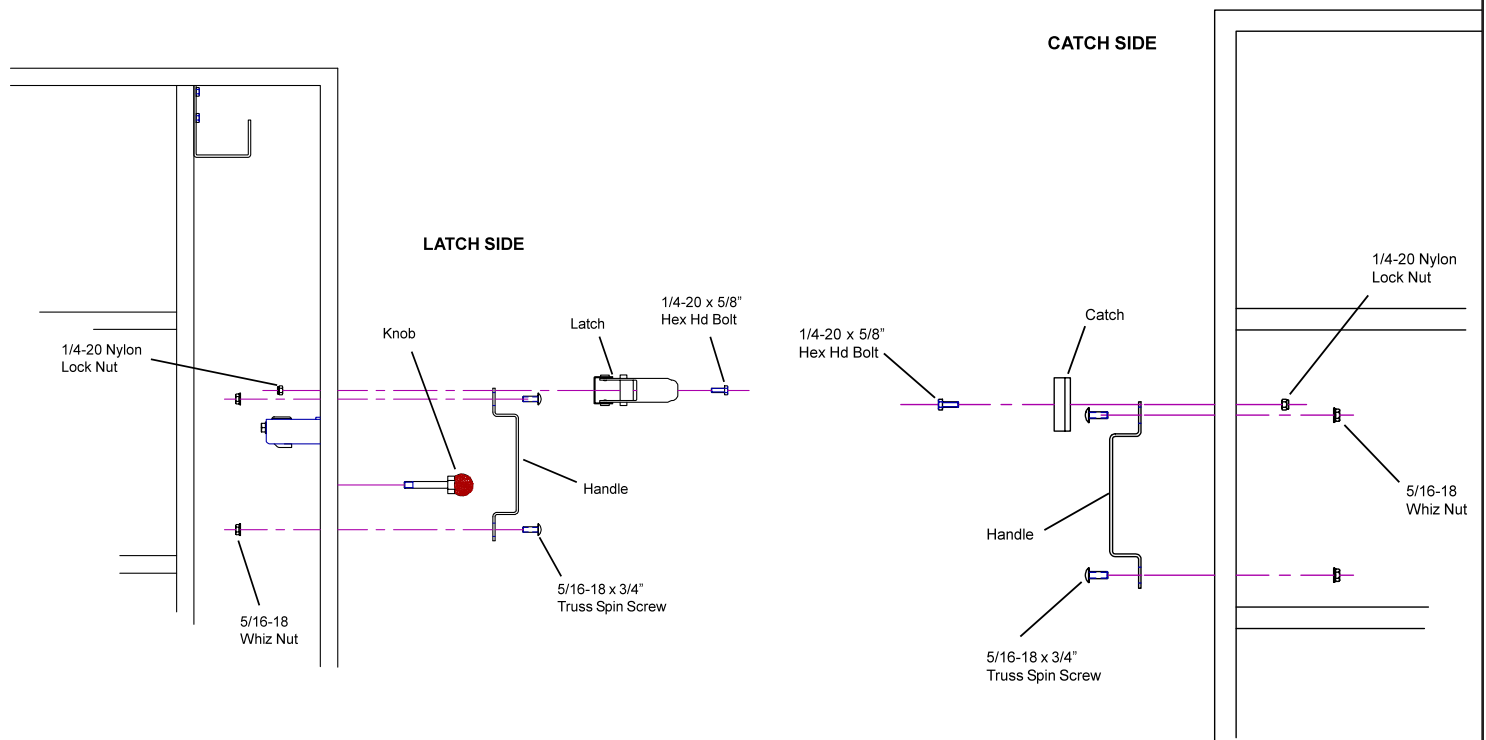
CATCH SIDE

LATCH SIDE

1/4-20 x 5/8"
Hex Hd Bolt

Latch

Knob

1/4-20 Nylon
Lock Nut

Handle

5/16-18
Whiz Nut

5/16-18 x 3/4"
Truss Spin Screw

1/4-20 Nylon
Lock Nut

Catch

1/4-20 x 5/8"
Hex Hd Bolt

5/16-18
Whiz Nut

Handle

5/16-18 x 3/4"
Truss Spin Screw